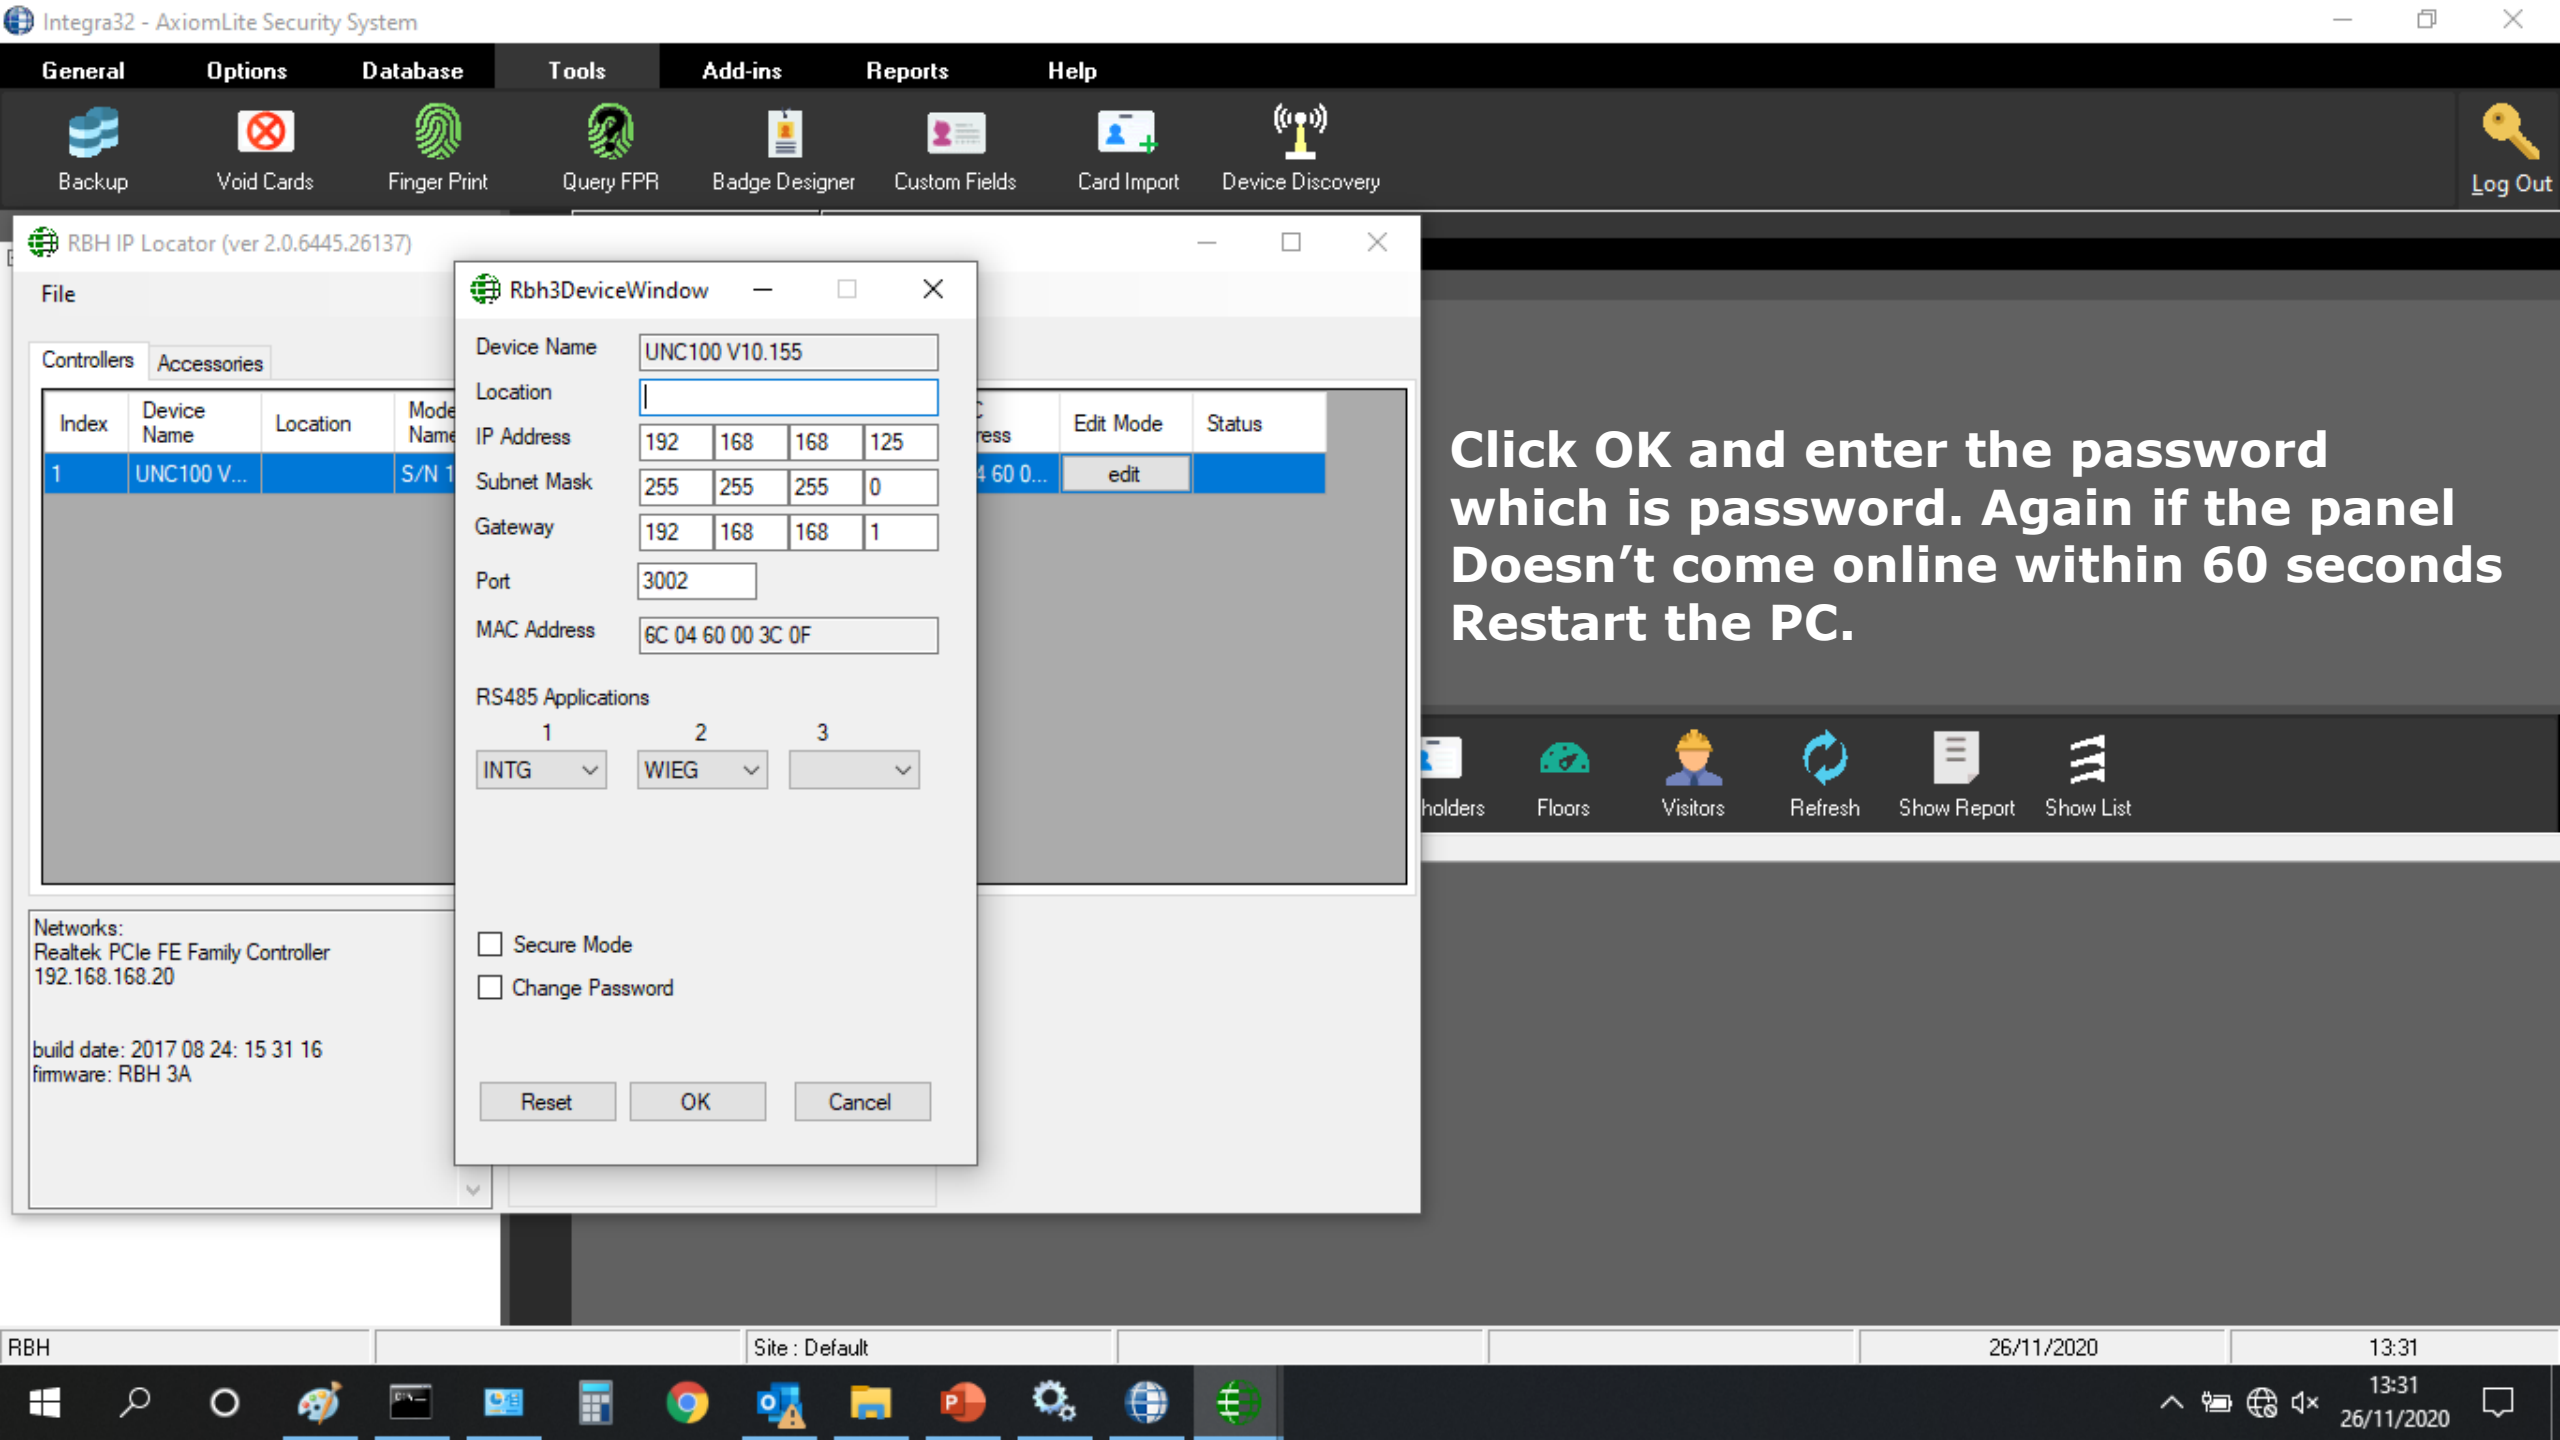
Integra32 - AxiomLite Security System

General Options Database Tools Add-ins Reports Help

Backup Void Cards Finger Print Query FPR Badge Designer Custom Fields Card Import Device Discovery Log Out

RBH IP Locator (ver 2.0.6445.26137)

File

Controllers Accessories

| Index | Device Name | Location | Mode Name | ress | Edit Mode | Status |
|---|---|---|---|---|---|---|
| 1 | UNC100 V... | | S/N 1 | 4 60 0... | edit | |

Networks:
Realtek PCIe FE Family Controller
192.168.168.20

build date: 2017 08 24: 15 31 16
firmware: RBH 3A

Rbh3DeviceWindow

Device Name UNC100 V10.155
Location
IP Address 192 168 168 125
Subnet Mask 255 255 255 0
Gateway 192 168 168 1
Port 3002
MAC Address 6C 04 60 00 3C 0F

RS485 Applications
1 2 3
INTG WIEG

Secure Mode
Change Password

Reset OK Cancel

Click OK and enter the password which is password. Again if the panel Doesn’t come online within 60 seconds Restart the PC.

holders Floors Visitors Refresh Show Report Show List

RBH Site : Default 26/11/2020 13:31

13:31
26/11/2020